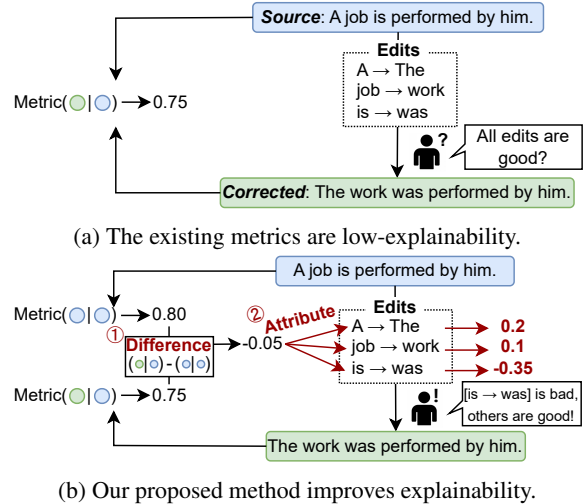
Source: A job is performed by him.

Metric( | ) → 0.75

Edits
A → The
job → work
is → was

?

All edits are good?

Corrected: The work was performed by him.

(a) The existing metrics are low-explainability.

A job is performed by him.

Metric( | ) → 0.80

① Difference
( | ) - ( | )

→ -0.05

② Attribute

Edits
A → The → 0.2
job → work → 0.1
is → was → -0.35

Metric( | ) → 0.75

!

[is → was] is bad, others are good!

The work was performed by him.

(b) Our proposed method improves explainability.